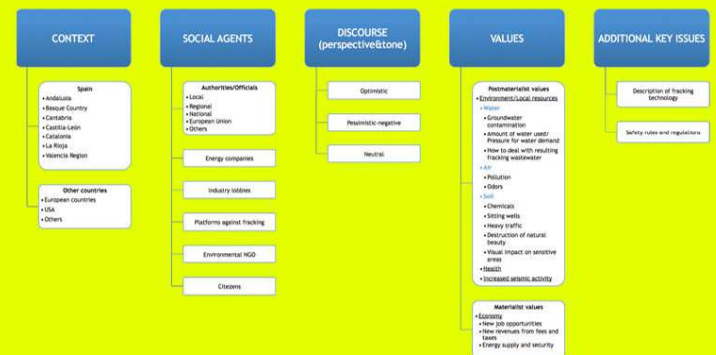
CONTEXT

Spain
• Andalusia
• Basque Country
• Cantabria
• Castilla-León
• Catalonia
• La Rioja
• Valencia Region

Other countries
• European countries
• USA
• Others

SOCIAL AGENTS

Authorities/Officials
• Local
• Regional
• National
• European Union
• Others

Energy companies

Industry lobbies

Platforms against fracking

Environmental NGO

Citezens

DISCOURSE (perspective&tone)

Optimistic

Pessimistic-negative

Neutral

VALUES

Postmaterialist values
• Environment/Local resources
◦ Water
• Groundwater contamination
• Amount of water used/ Pressure for water demand
• How to deal with resulting fracking wastewater
◦ Air
• Pollution
• Odors
◦ Soil
• Chemicals
• Sitting wells
• Heavy traffic
• Destruction of natural beauty
• Visual impact on sensitive areas
• Health
• Increased seismic activity

Materialist values
• Economy
• New job opportunities
• New revenues from fees and taxes
• Energy supply and security

ADDITIONAL KEY ISSUES

Description of fracking technology

Safety rules and regulations